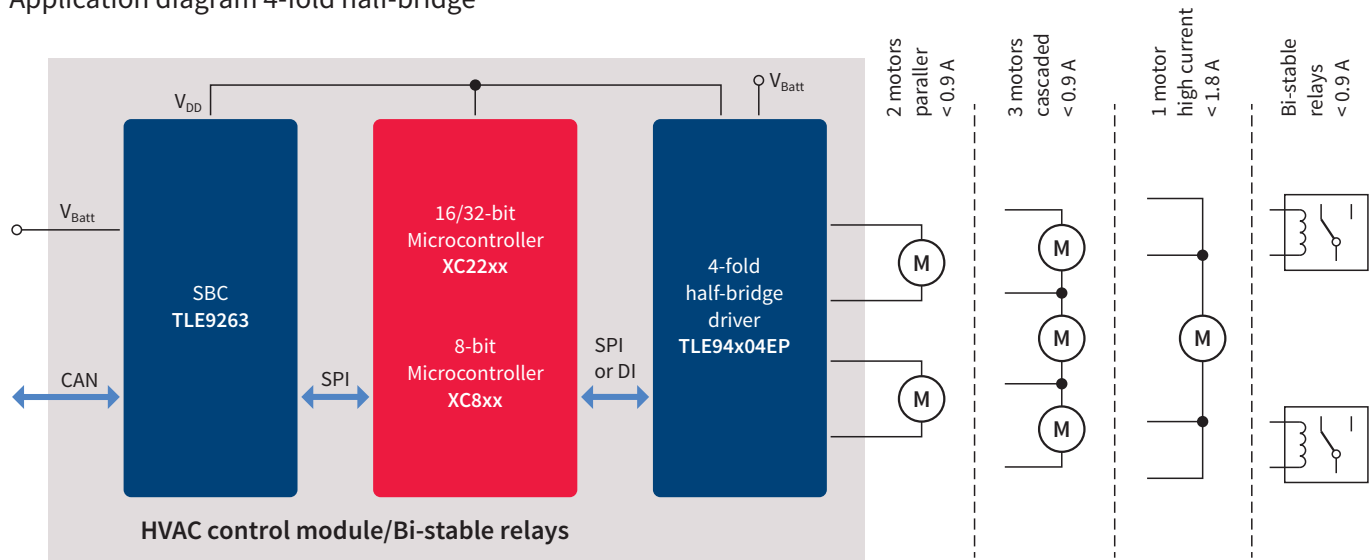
Application diagram 4-fold half-bridge

$V_{DD}$

$V_{Batt}$

$V_{Batt}$

SBC
**TLE9263**

16/32-bit
Microcontroller
**XC22xx**

8-bit
Microcontroller
**XC8xx**

4-fold
half-bridge
driver
**TLE94x04EP**

CAN

SPI

SPI
or DI

2 motors
paraller
< 0.9 A

3 motors
cascaded
< 0.9 A

1 motor
high current
< 1.8 A

Bi-stable
relays
< 0.9 A

M

M

M

M

M

M

**HVAC control module/Bi-stable relays**